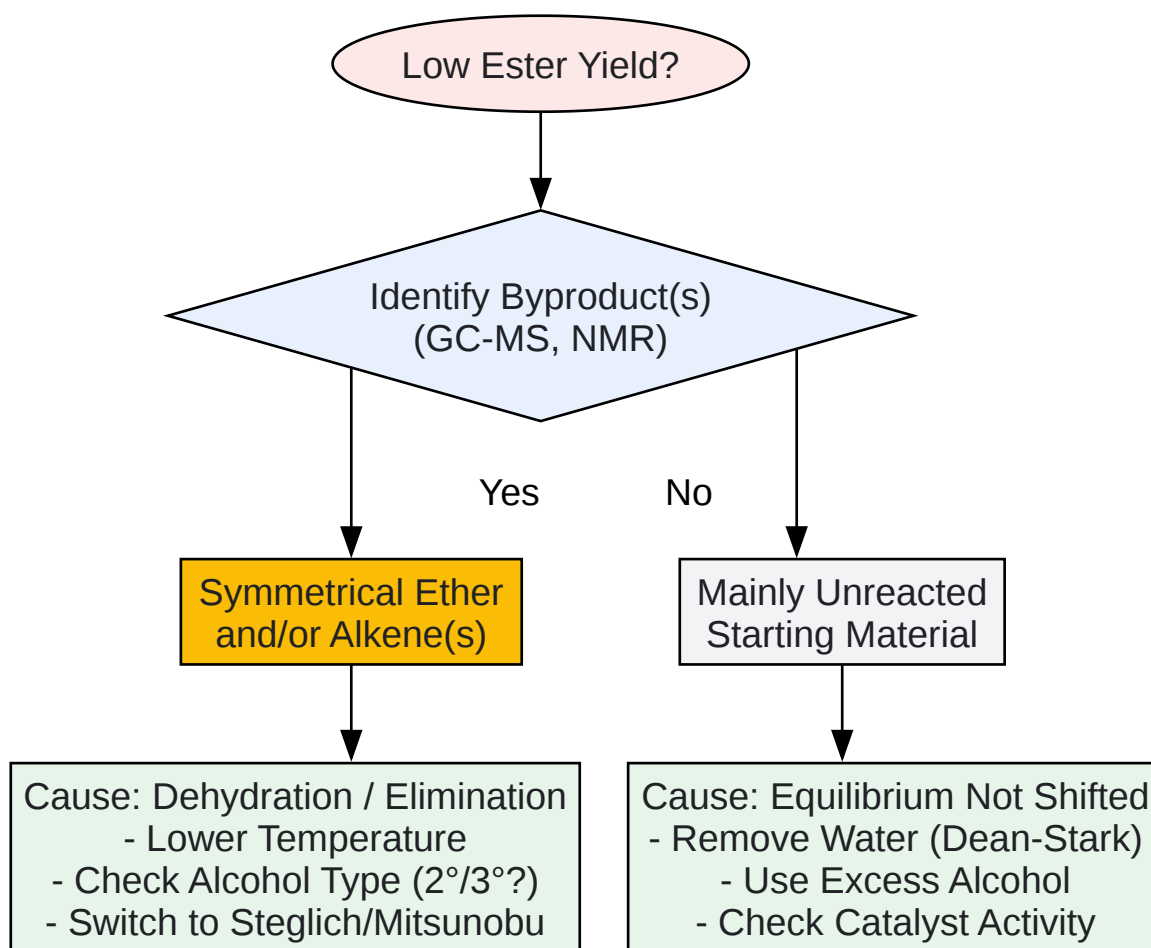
Low Ester Yield?

Identify Byproduct(s)
(GC-MS, NMR)

Yes

No

Symmetrical Ether and/or Alkene(s)

Mainly Unreacted Starting Material

Cause: Dehydration / Elimination
- Lower Temperature
- Check Alcohol Type (2°/3°?)
- Switch to Steglich/Mitsunobu

Cause: Equilibrium Not Shifted
- Remove Water (Dean-Stark)
- Use Excess Alcohol
- Check Catalyst Activity